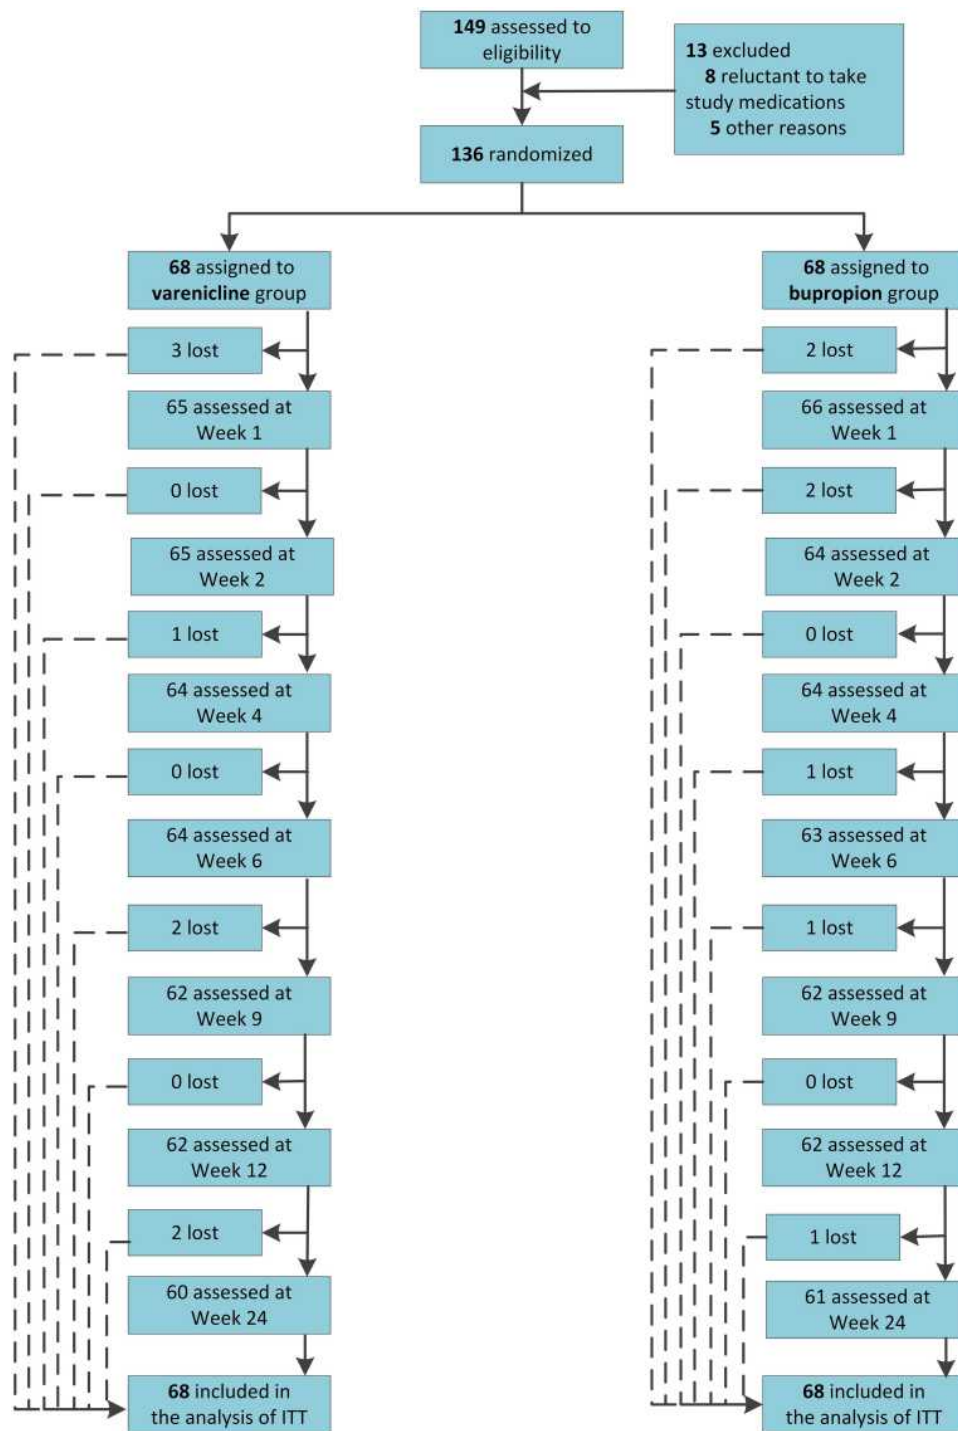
149 assessed to eligibility

13 excluded
8 reluctant to take study medications
5 other reasons

136 randomized

68 assigned to varenicline group

3 lost

65 assessed at Week 1

0 lost

65 assessed at Week 2

1 lost

64 assessed at Week 4

0 lost

64 assessed at Week 6

2 lost

62 assessed at Week 9

0 lost

62 assessed at Week 12

2 lost

60 assessed at Week 24

68 included in the analysis of ITT

68 assigned to bupropion group

2 lost

66 assessed at Week 1

2 lost

64 assessed at Week 2

0 lost

64 assessed at Week 4

1 lost

63 assessed at Week 6

1 lost

62 assessed at Week 9

0 lost

62 assessed at Week 12

1 lost

61 assessed at Week 24

68 included in the analysis of ITT